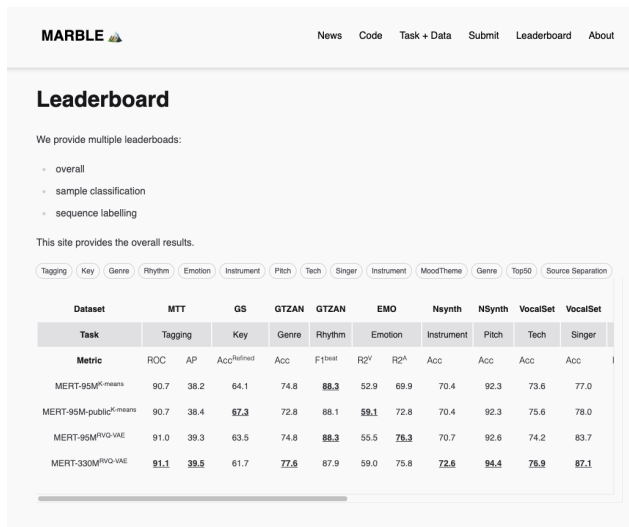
MARBLE

News Code Task + Data Submit Leaderboard About

Leaderboard

We provide multiple leaderboads:

- overall
- sample classification
- sequence labelling

This site provides the overall results.

Tagging Key Genre Rhythm Emotion Instrument Pitch Tech Singer Instrument MoodTheme Genre Top50 Source Separation

| Dataset | MTT | | GS | GTZAN | GTZAN | EMO | | Nsynth | NSynth | VocalSet | VocalSet |
|---|---|---|---|---|---|---|---|---|---|---|---|
| Task | Tagging | | Key | Genre | Rhythm | Emotion | | Instrument | Pitch | Tech | Singer |
| Metric | ROC | AP | Acc$^{Refined}$ | Acc | F1$^{beat}$ | R2$^{V}$ | R2$^{A}$ | Acc | Acc | Acc | Acc |
| MERT-95M$^{K\text{-}means}$ | 90.7 | 38.2 | 64.1 | 74.8 | **88.3** | 52.9 | 69.9 | 70.4 | 92.3 | 73.6 | 77.0 |
| MERT-95M-public$^{K\text{-}means}$ | 90.7 | 38.4 | **67.3** | 72.8 | 88.1 | **59.1** | 72.8 | 70.4 | 92.3 | 75.6 | 78.0 |
| MERT-95M$^{RVQ\text{-}VAE}$ | 91.0 | 39.3 | 63.5 | 74.8 | **88.3** | 55.5 | **76.3** | 70.7 | 92.6 | 74.2 | 83.7 |
| MERT-330M$^{RVQ\text{-}VAE}$ | **91.1** | **39.5** | 61.7 | **77.6** | 87.9 | 59.0 | 75.8 | **72.6** | **94.4** | **76.9** | **87.1** |